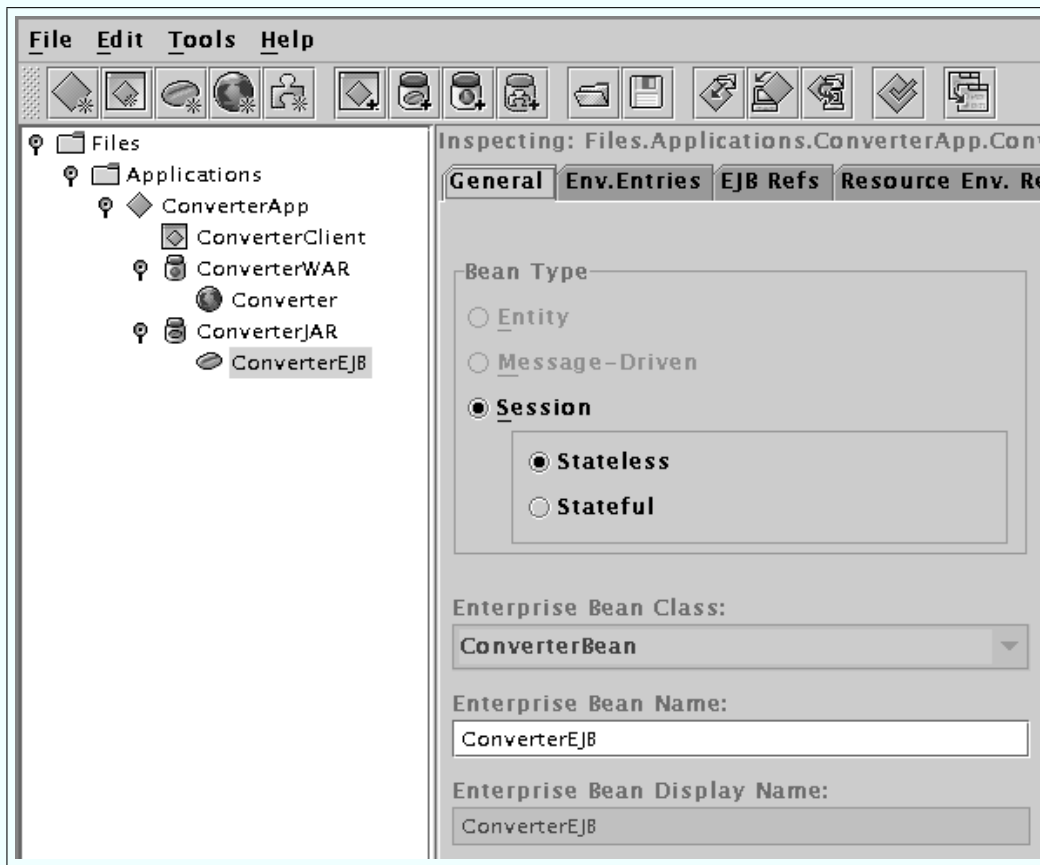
File Edit Tools Help

Files
Applications
ConverterApp
ConverterClient
ConverterWAR
Converter
ConverterJAR
ConverterEJB

Inspecting: Files.Applications.ConverterApp.Conv

General | Env.Entries | EJB Refs | Resource Env. Re

Bean Type
Entity
Message-Driven
Session
Stateless
Stateful

Enterprise Bean Class:
ConverterBean

Enterprise Bean Name:
ConverterEJB

Enterprise Bean Display Name:
ConverterEJB